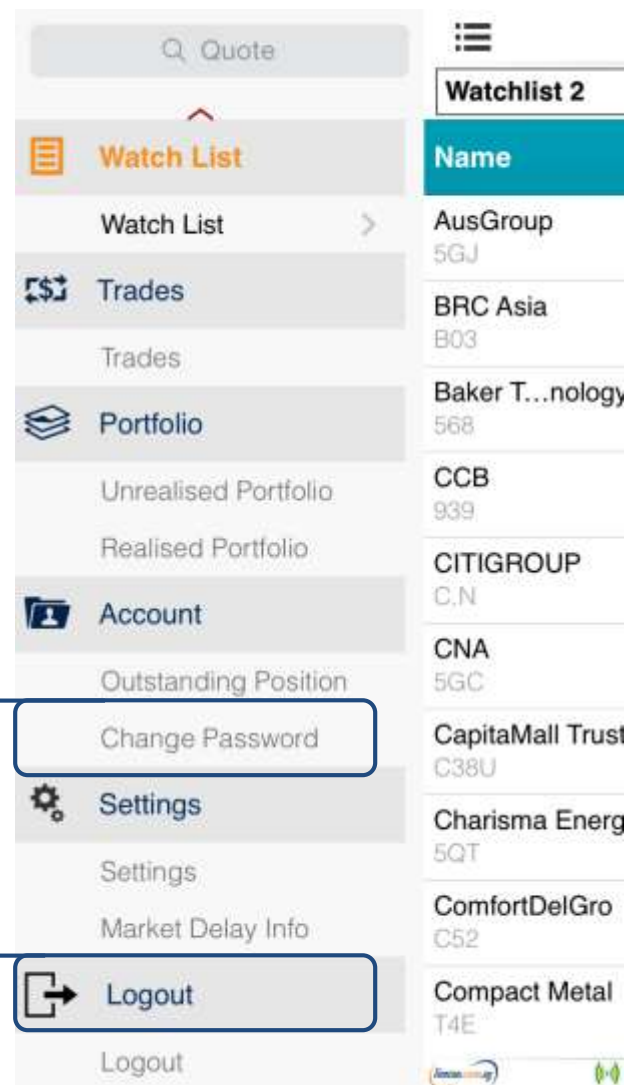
Quote

Watch List

Watch List

Trades

Trades

Portfolio

Unrealised Portfolio

Realised Portfolio

Account

Outstanding Position

Change Password

Settings

Settings

Market Delay Info

Logout

Logout

Watchlist 2

| Name |
|---|
| AusGroup 5GJ |
| BRC Asia B03 |
| Baker T…nology 568 |
| CCB 939 |
| CITIGROUP C.N |
| CNA 5GC |
| CapitaMall Trust C38U |
| Charisma Energ 5QT |
| ComfortDelGro C52 |
| Compact Metal T4E |